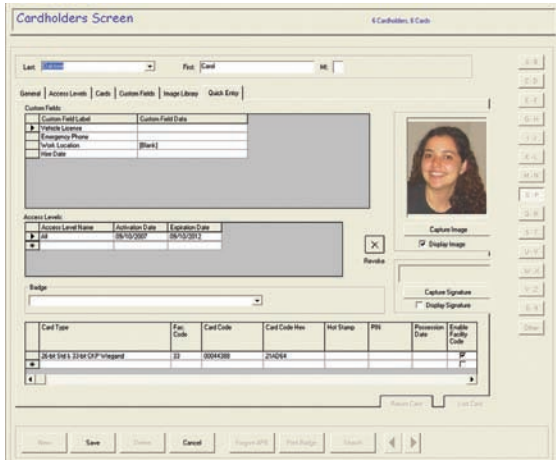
Cardholders Screen

6 Cardholders, 6 Cards

Last: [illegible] First: Carol MI:

General | Access Levels | Cards | Custom Fields | Image Library | Quick Entry

Custom Fields

| | Custom Field Label | Custom Field Data |
|---|---|---|
| ▶ | Vehicle License | |
| | Emergency Phone | |
| | Work Location | [Blank] |
| | Hire Date | |

Access Levels

| | Access Level Name | Activation Date | Expiration Date |
|---|---|---|---|
| ▶ | All | 09/10/2007 | 09/10/2012 |
| * | | | |

Revoke

Capture Image

Display Image

Capture Signature

Display Signature

Badge

| | Card Type | Fac. Code | Card Code | Card Code Hex | Hot Stamp | PIN | Possession Date | Enable Facility Code |
|---|---|---|---|---|---|---|---|---|
| ▶ | 26-bit Std & 33-bit GKP Wiegand | 33 | 00044388 | 2942E4 | | | | ☑ |
| * | | | | | | | | ☐ |

Return Card | Lost Card

New | Save | Delete | Cancel | Import APB | Print Badge | Search

A-B | C-D | E-F | G-H | I-J | K-L | M-N | O-P | Q-R | S-T | U-V | W-X | Y-Z | 0-9 | Other